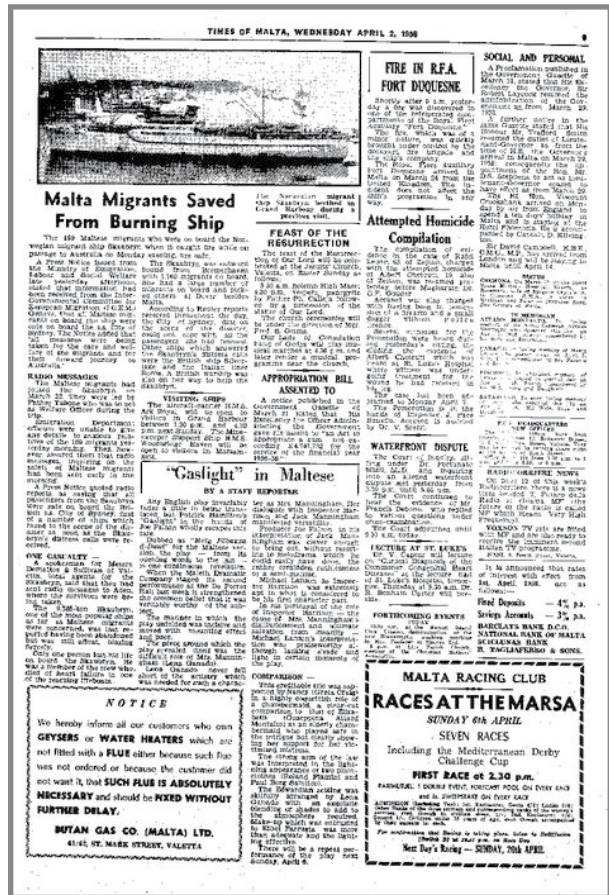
TIMES OF MALTA, WEDNESDAY APRIL 2, 1958

The Norwegian migrant ship Skaubryn berthed in Grand Harbour during a previous visit.

Malta Migrants Saved From Burning Ship

The 159 Maltese migrants who were on board the Norwegian migrant ship Skaubryn when it caught fire while on passage to Australia on Monday evening, are safe.

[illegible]

FEAST OF THE RESURRECTION

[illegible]

APPROPRIATION BILL ASSENTED TO

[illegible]

FIRE IN R.F.A. FORT DUQUESNE

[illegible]

Attempted Homicide Compilation

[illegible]

WATERFRONT DISPUTE

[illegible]

LECTURE AT ST. LUKE'S

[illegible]

FORTHCOMING EVENTS

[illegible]

SOCIAL AND PERSONAL

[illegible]

RADIO MESSAGES

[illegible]

VISITING SHIPS

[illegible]

ONE CASUALTY

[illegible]

"Gaslight" in Maltese

BY A STAFF REPORTER

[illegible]

COMPARISON

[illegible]

RADIO-DIFFUSION NEWS

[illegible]

It is announced that rates of interest with effect from 1st April, 1958, are as follows:—

Fixed Deposits — 4% p.a.
Savings Accounts 3% p.a.

BARCLAYS BANK D.C.O.
NATIONAL BANK OF MALTA
SCICLUNA'S BANK
B. TAGLIAFERRO & SONS.

NOTICE

We hereby inform all our customers who own GEYSERS or WATER HEATERS which are not fitted with a FLUE either because such flue was not ordered or because the customer did not want it, that SUCH FLUE IS ABSOLUTELY NECESSARY and should be FIXED WITHOUT FURTHER DELAY.

BUTAN GAS CO. (MALTA) LTD.
61/62, ST. MARK STREET, VALETTA

MALTA RACING CLUB

RACES AT THE MARSA

SUNDAY 6th APRIL

SEVEN RACES

Including the Mediterranean Derby Challenge Cup

FIRST RACE at 2.30 p.m.

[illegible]

Next Day's Racing — SUNDAY, 20th APRIL.